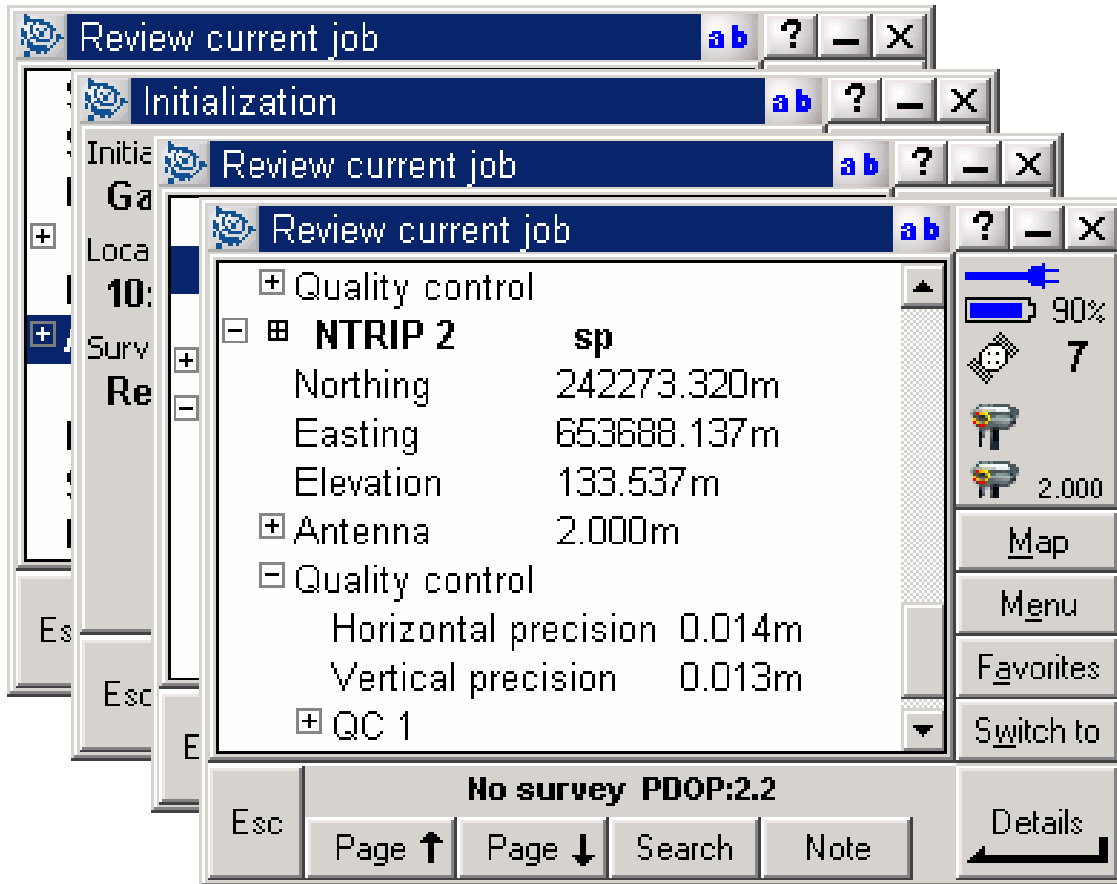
Review current job
a b ? _ X

Initialization
a b ? _ X
Initia
Ga
Loca
10:
Surv
Re

Review current job
a b ? _ X

Review current job
a b ? _ X

Quality control
NTRIP 2 sp
Northing 242273.320m
Easting 653688.137m
Elevation 133.537m
Antenna 2.000m
Quality control
Horizontal precision 0.014m
Vertical precision 0.013m
QC 1

90%
7
2.000

Map
Menu
Favorites
Switch to

Esc
No survey PDOP:2.2
Page ↑ Page ↓ Search Note
Details

Esc
Esc
E